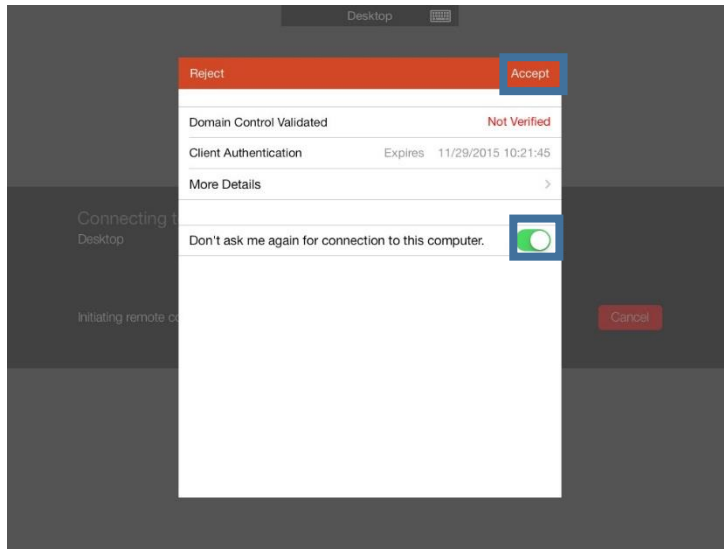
Desktop

Reject

Accept

Domain Control Validated

Not Verified

Client Authentication

Expires 11/29/2015 10:21:45

More Details

Don't ask me again for connection to this computer.

Connecting t

Desktop

Initiating remote c

Cancel